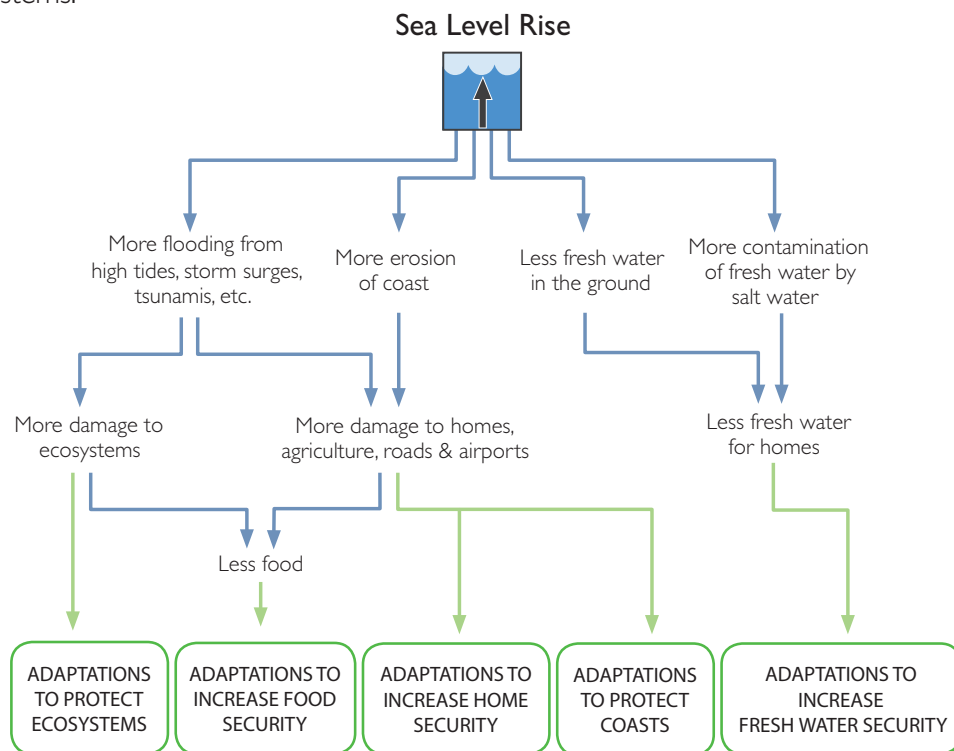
storms.

Sea Level Rise

More flooding from high tides, storm surges, tsunamis, etc.

More erosion of coast

Less fresh water in the ground

More contamination of fresh water by salt water

More damage to ecosystems

More damage to homes, agriculture, roads & airports

Less fresh water for homes

Less food

ADAPTATIONS TO PROTECT ECOSYSTEMS

ADAPTATIONS TO INCREASE FOOD SECURITY

ADAPTATIONS TO INCREASE HOME SECURITY

ADAPTATIONS TO PROTECT COASTS

ADAPTATIONS TO INCREASE FRESH WATER SECURITY